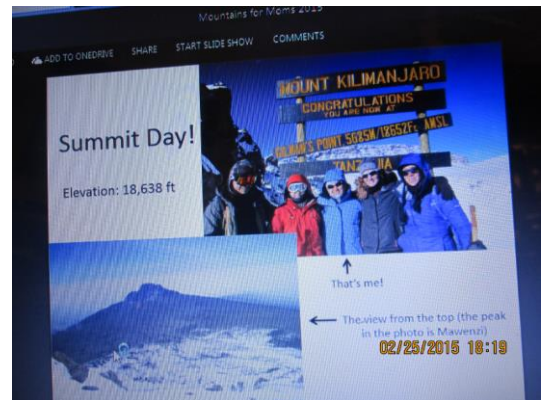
Mountains for Moms 2015

ADD TO ONEDRIVE SHARE START SLIDE SHOW COMMENTS

Summit Day!

Elevation: 18,638 ft

MOUNT KILIMANJARO
CONGRATULATIONS
YOU ARE NOW AT
UHURU'S POINT 5895M/19652Ft. AMSL
TANZANIA

That's me!

The view from the top (the peak in the photo is Mawenzi)

02/25/2015 18:19